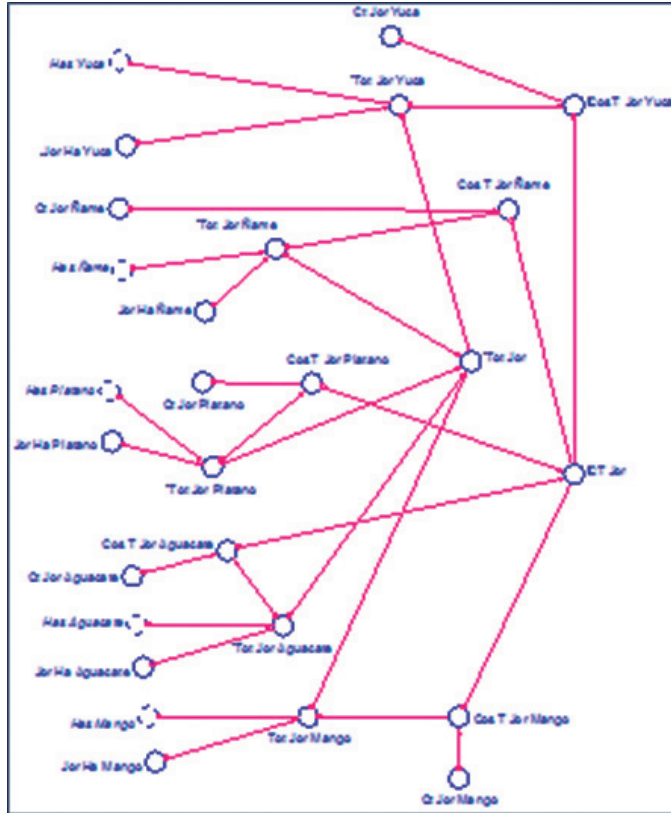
Cr Jor Yuca

Has Yuca

Tot Jor Yuca

CosT Jor Yuca

Jor Ha Yuca

CosT Jor Ñame

Cr Jor Ñame

Tot Jor Ñame

Has Ñame

Jor Ha Ñame

Tot Jor

CosT Jor Platano

Has Platano

Cr Jor Platano

Jor Ha Platano

CT Jor

Tot Jor Platano

CosT Jor Aguacate

Cr Jor Aguacate

Has Aguacate

Tot Jor Aguacate

Jor Ha Aguacate

Has Mango

CosT Jor Mango

Tot Jor Mango

Jor Ha Mango

Cr Jor Mango